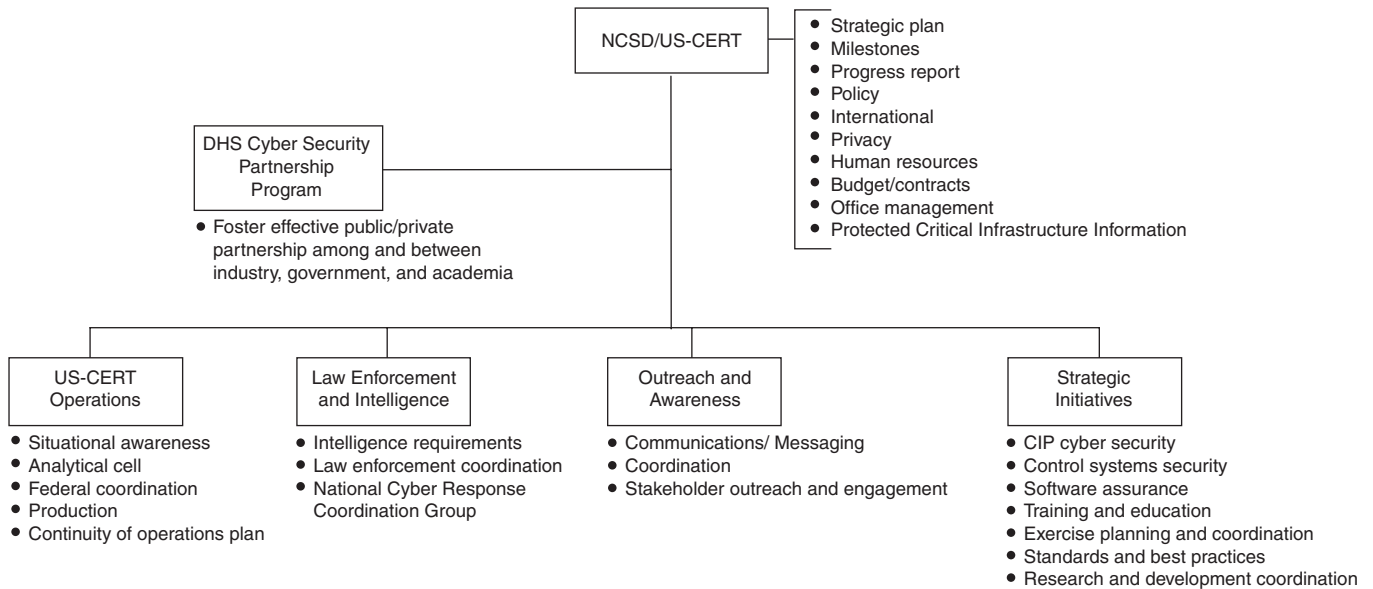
NCSD/US-CERT

- Strategic plan
- Milestones
- Progress report
- Policy
- International
- Privacy
- Human resources
- Budget/contracts
- Office management
- Protected Critical Infrastructure Information

DHS Cyber Security Partnership Program

- Foster effective public/private partnership among and between industry, government, and academia

US-CERT Operations

- Situational awareness
- Analytical cell
- Federal coordination
- Production
- Continuity of operations plan

Law Enforcement and Intelligence

- Intelligence requirements
- Law enforcement coordination
- National Cyber Response Coordination Group

Outreach and Awareness

- Communications/ Messaging
- Coordination
- Stakeholder outreach and engagement

Strategic Initiatives

- CIP cyber security
- Control systems security
- Software assurance
- Training and education
- Exercise planning and coordination
- Standards and best practices
- Research and development coordination